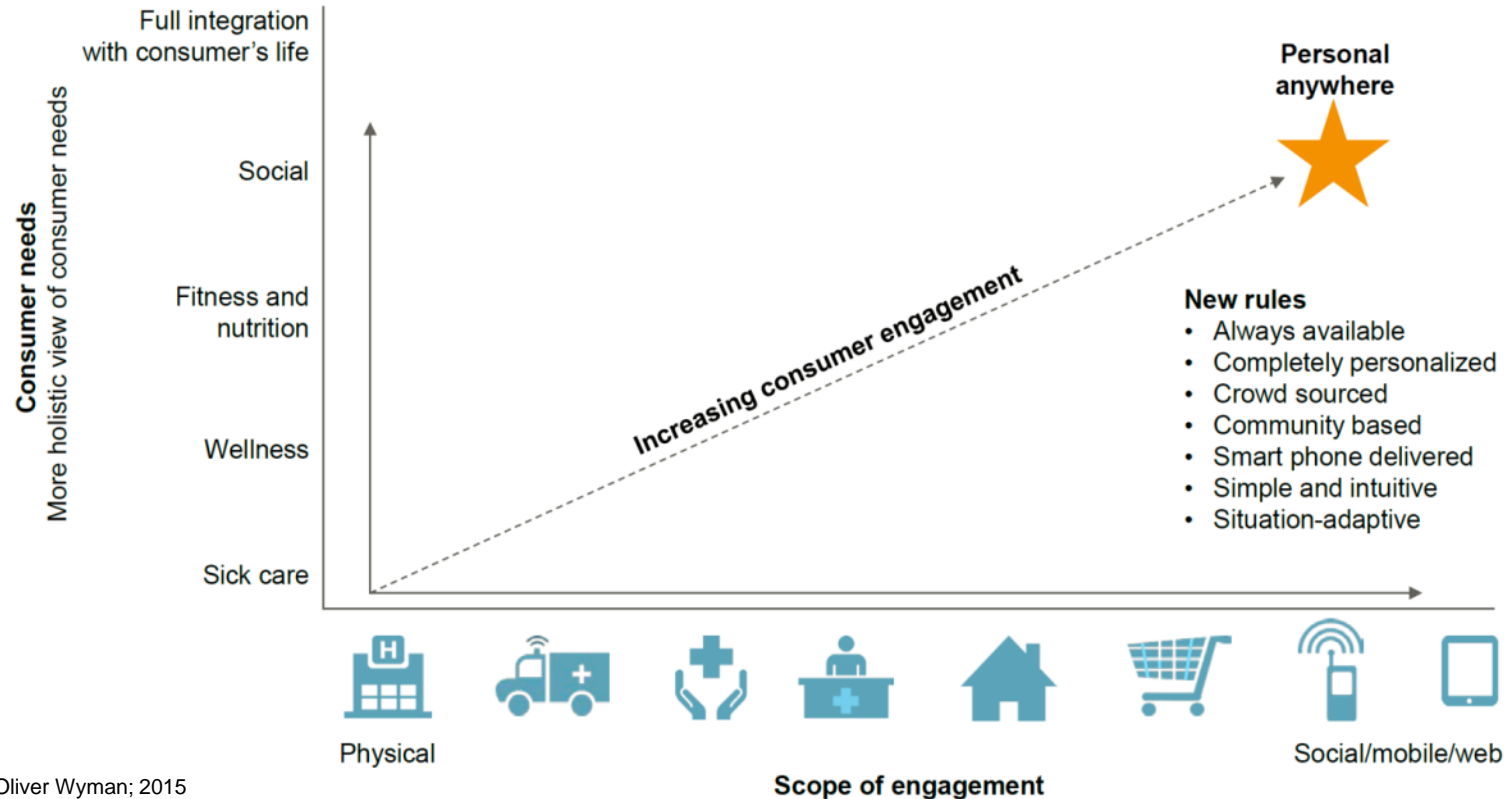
Consumer needs
More holistic view of consumer needs

Full integration with consumer's life

Social

Fitness and nutrition

Wellness

Sick care

Personal anywhere

Increasing consumer engagement

New rules
• Always available
• Completely personalized
• Crowd sourced
• Community based
• Smart phone delivered
• Simple and intuitive
• Situation-adaptive

H

Physical

Social/mobile/web

Scope of engagement

Oliver Wyman; 2015